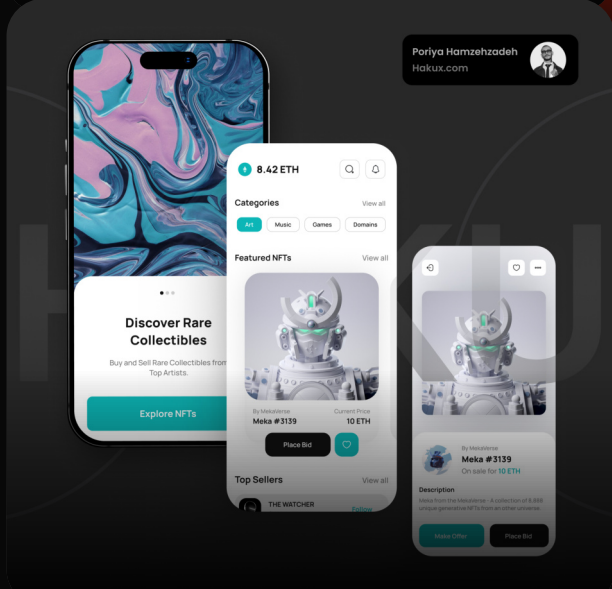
Poriya Hamzehzadeh
Hakux.com

Discover Rare Collectibles

Buy and Sell Rare Collectibles from Top Artists.

Explore NFTs

8.42 ETH

Categories
View all
Art
Music
Games
Domains

Featured NFTs
View all

By MekaVerse
Meka #3139
Current Price
10 ETH

Place Bid

Top Sellers
View all
THE WATCHER
Follow

By MekaVerse
Meka #3139
On sale for 10 ETH

Description
Meka from the MekaVerse - A collection of 8,888 unique generative NFTs from an other universe.

Make Offer
Place Bid